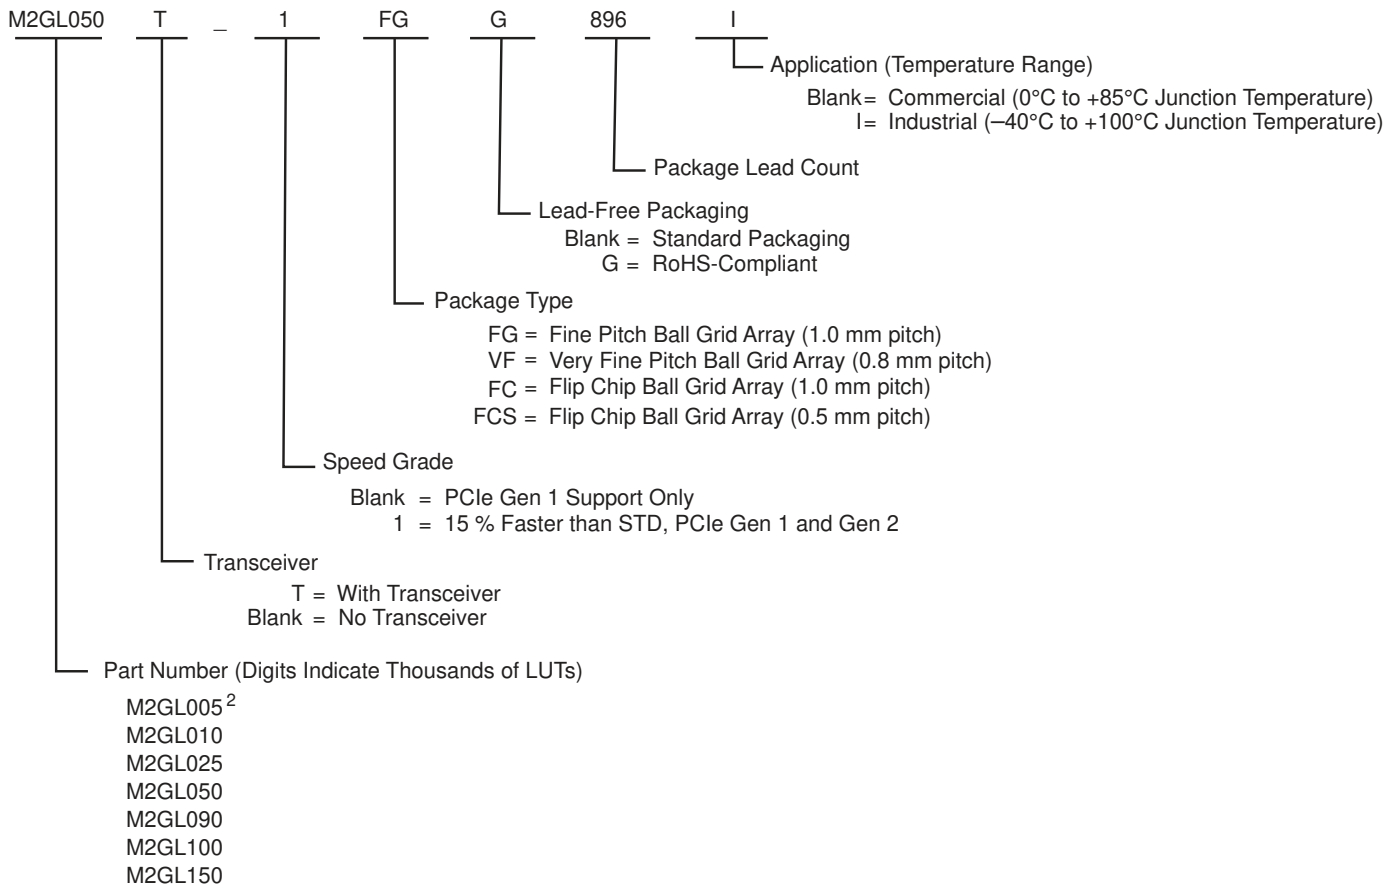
M2GL050 T _ 1 FG G 896 I

Application (Temperature Range)

Blank = Commercial (0°C to +85°C Junction Temperature)
I = Industrial (–40°C to +100°C Junction Temperature)

Package Lead Count

Lead-Free Packaging

Blank = Standard Packaging
G = RoHS-Compliant

Package Type

FG = Fine Pitch Ball Grid Array (1.0 mm pitch)
VF = Very Fine Pitch Ball Grid Array (0.8 mm pitch)
FC = Flip Chip Ball Grid Array (1.0 mm pitch)
FCS = Flip Chip Ball Grid Array (0.5 mm pitch)

Speed Grade

Blank = PCIe Gen 1 Support Only
1 = 15 % Faster than STD, PCIe Gen 1 and Gen 2

Transceiver

T = With Transceiver
Blank = No Transceiver

Part Number (Digits Indicate Thousands of LUTs)

M2GL005$^{2}$
M2GL010
M2GL025
M2GL050
M2GL090
M2GL100
M2GL150